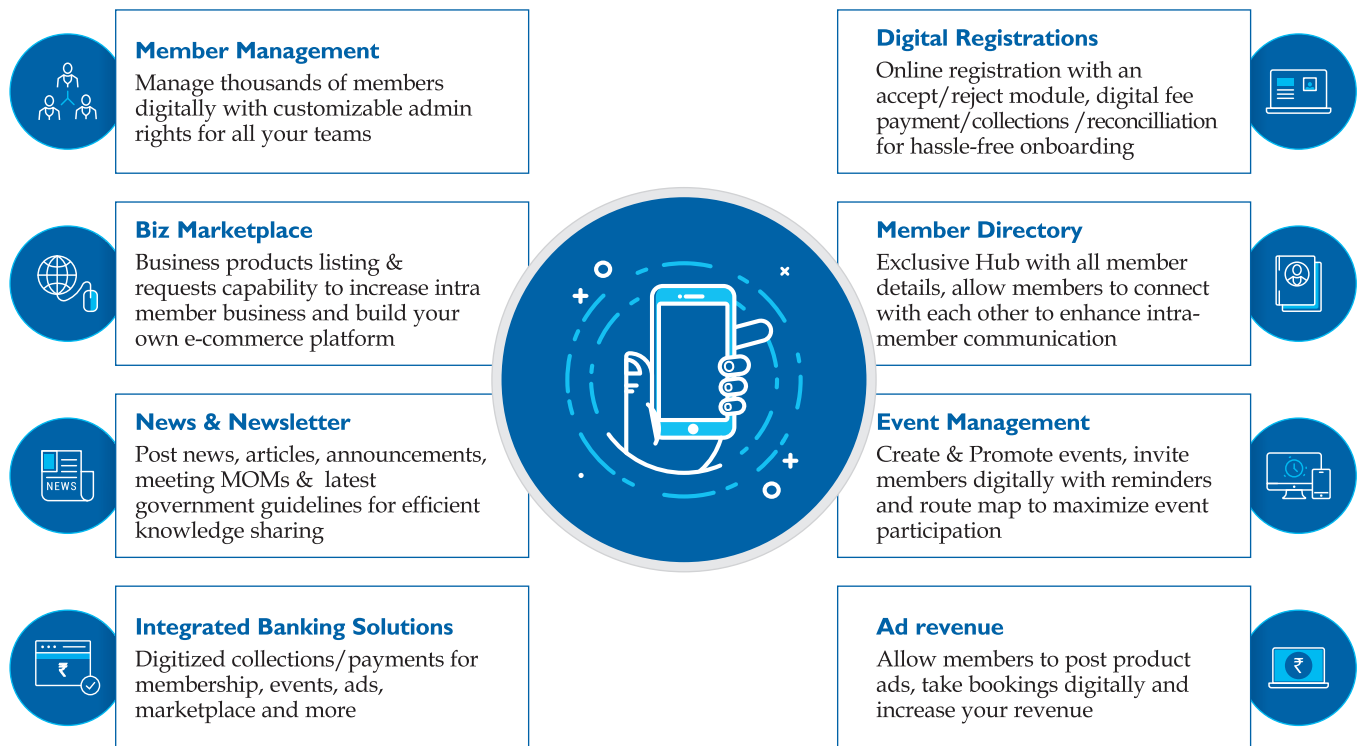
Member Management
Manage thousands of members digitally with customizable admin rights for all your teams

Biz Marketplace
Business products listing & requests capability to increase intra member business and build your own e-commerce platform

News & Newsletter
Post news, articles, announcements, meeting MOMs & latest government guidelines for efficient knowledge sharing

Integrated Banking Solutions
Digitized collections/payments for membership, events, ads, marketplace and more

Digital Registrations
Online registration with an accept/reject module, digital fee payment/collections /reconcilliation for hassle-free onboarding

Member Directory
Exclusive Hub with all member details, allow members to connect with each other to enhance intra-member communication

Event Management
Create & Promote events, invite members digitally with reminders and route map to maximize event participation

Ad revenue
Allow members to post product ads, take bookings digitally and increase your revenue

NEWS

₹

₹